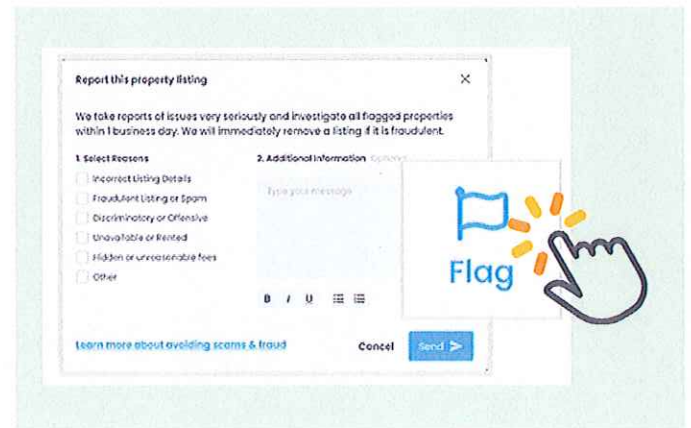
Report this property listing

×

We take reports of issues very seriously and investigate all flagged properties within 1 business day. We will immediately remove a listing if it is fraudulent.

1. Select Reasons

Incorrect Listing Details

Fraudulent Listing or Spam

Discriminatory or Offensive

Unavailable or Rented

Hidden or unreasonable fees

Other

2. Additional Information Optional

Type your message

B I U

Flag

Learn more about avoiding scams & fraud

Cancel

Send